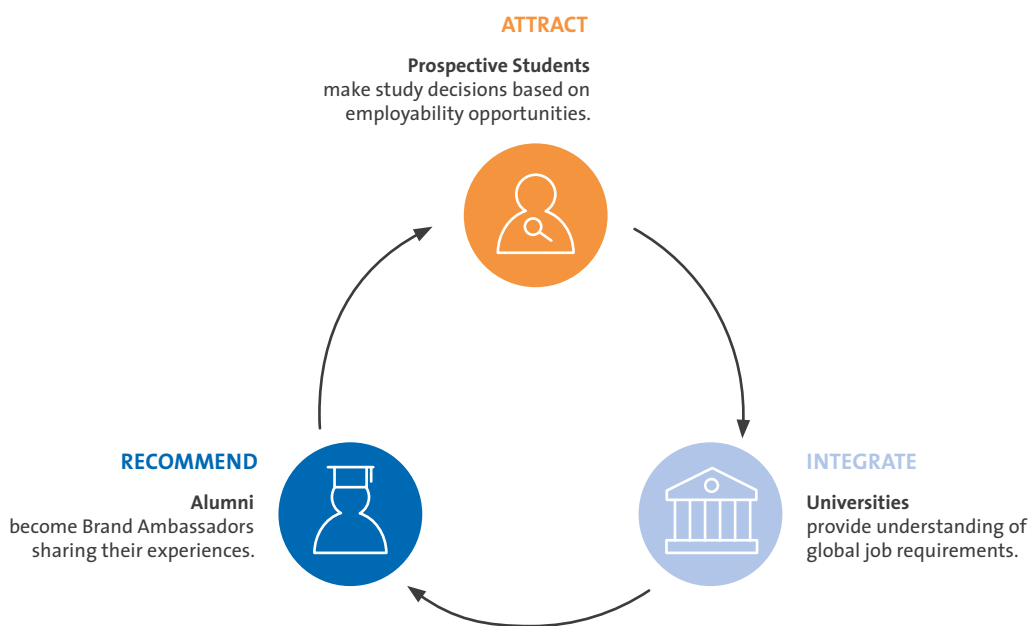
ATTRACT

**Prospective Students**
make study decisions based on employability opportunities.

RECOMMEND

**Alumni**
become Brand Ambassadors sharing their experiences.

INTEGRATE

**Universities**
provide understanding of global job requirements.